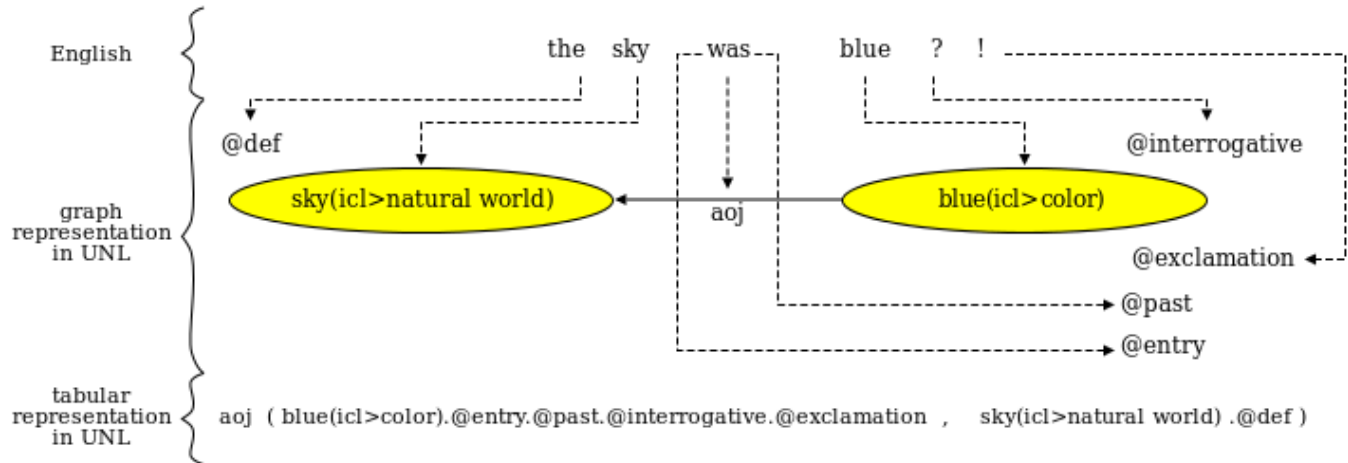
English

the sky was blue ? !

graph representation in UNL

@def

@interrogative

sky(icl>natural world)

aoj

blue(icl>color)

@exclamation

@past

@entry

tabular representation in UNL

aoj ( blue(icl>color).@entry.@past.@interrogative.@exclamation , sky(icl>natural world) .@def )